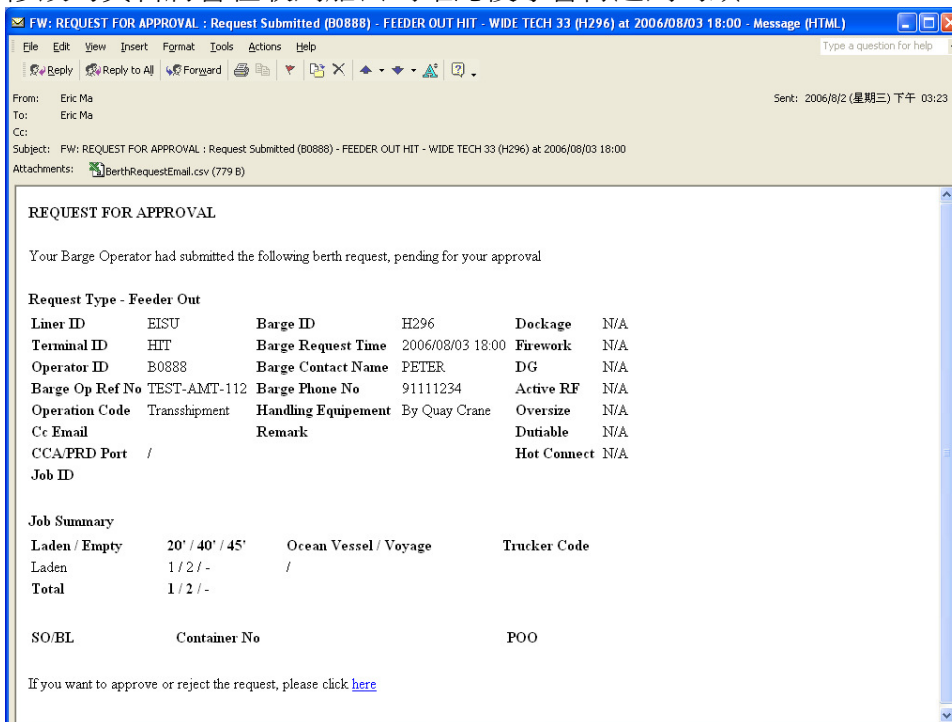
FW: REQUEST FOR APPROVAL : Request Submitted (B0888) - FEEDER OUT HIT - WIDE TECH 33 (H296) at 2006/08/03 18:00 - Message (HTML)

File Edit View Insert Format Tools Actions Help

Type a question for help

Reply Reply to All Forward

From: Eric Ma
To: Eric Ma
Cc:
Subject: FW: REQUEST FOR APPROVAL : Request Submitted (B0888) - FEEDER OUT HIT - WIDE TECH 33 (H296) at 2006/08/03 18:00
Attachments: BerthRequestEmail.csv (779 B)

Sent: 2006/8/2 (星期三) 下午 03:23

REQUEST FOR APPROVAL

Your Barge Operator had submitted the following berth request, pending for your approval

Request Type - Feeder Out

| Liner ID | EISU | Barge ID | H296 | Dockage | N/A |
|---|---|---|---|---|---|
| Terminal ID | HIT | Barge Request Time | 2006/08/03 18:00 | Firework | N/A |
| Operator ID | B0888 | Barge Contact Name | PETER | DG | N/A |
| Barge Op Ref No | TEST-AMT-112 | Barge Phone No | 91111234 | Active RF | N/A |
| Operation Code | Transshipment | Handling Equipement | By Quay Crane | Oversize | N/A |
| Cc Email | | Remark | | Dutiable | N/A |
| CCA/PRD Port | / | | | Hot Connect | N/A |
| Job ID | | | | | |

Job Summary

| Laden / Empty | 20' / 40' / 45' | Ocean Vessel / Voyage | Trucker Code |
|---|---|---|---|
| Laden | 1 / 2 / - | / | |
| Total | 1 / 2 / - | | |

| SO/BL | Container No | POO |
|---|---|---|

If you want to approve or reject the request, please click here